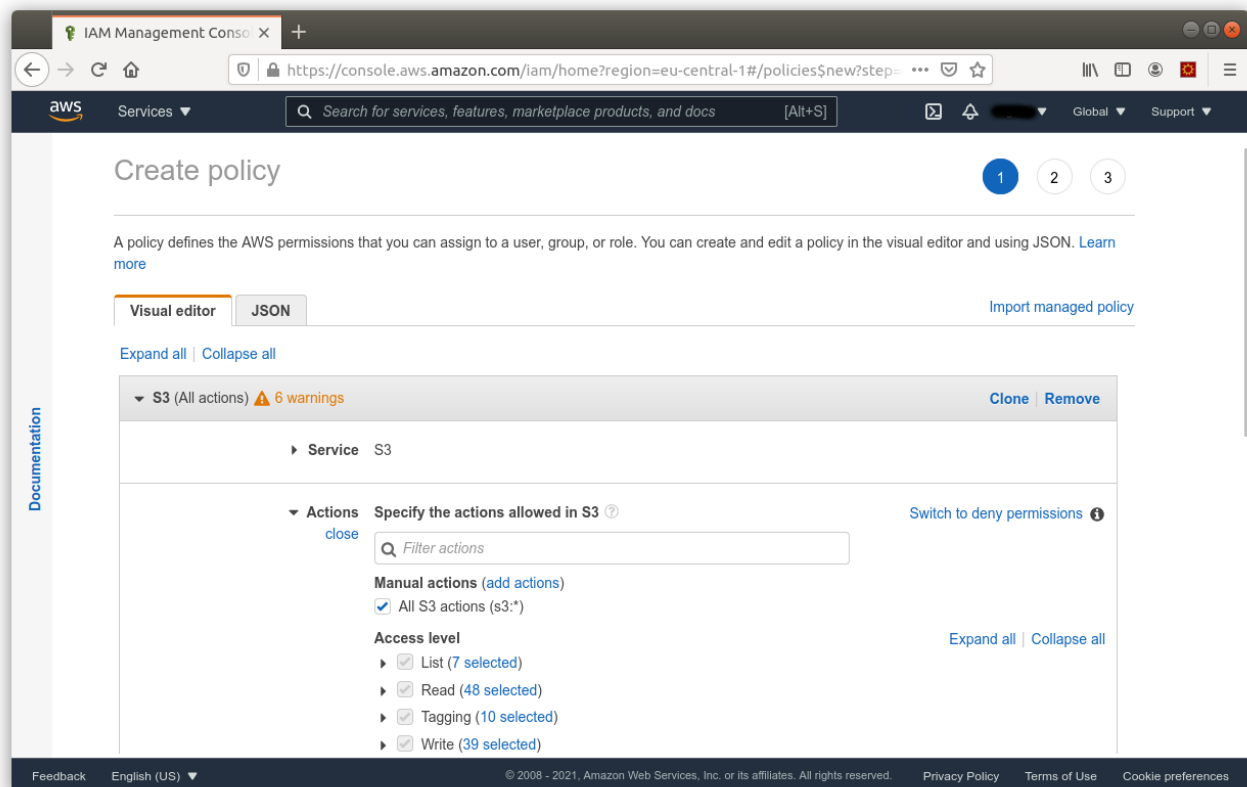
IAM Management Conso ×
+
https://console.aws.amazon.com/iam/home?region=eu-central-1#/policies$new?step=
aws
Services ▼
Search for services, features, marketplace products, and docs
[Alt+S]
Global ▼
Support ▼

Documentation

Create policy
1
2
3

A policy defines the AWS permissions that you can assign to a user, group, or role. You can create and edit a policy in the visual editor and using JSON. Learn more

Visual editor
JSON
Import managed policy

Expand all | Collapse all

S3 (All actions) 6 warnings
Clone | Remove

Service S3

Actions
close
Specify the actions allowed in S3
Switch to deny permissions
Filter actions
Manual actions (add actions)
All S3 actions (s3:*)
Access level
Expand all | Collapse all
List (7 selected)
Read (48 selected)
Tagging (10 selected)
Write (39 selected)

Feedback
English (US) ▼
© 2008 - 2021, Amazon Web Services, Inc. or its affiliates. All rights reserved.
Privacy Policy
Terms of Use
Cookie preferences